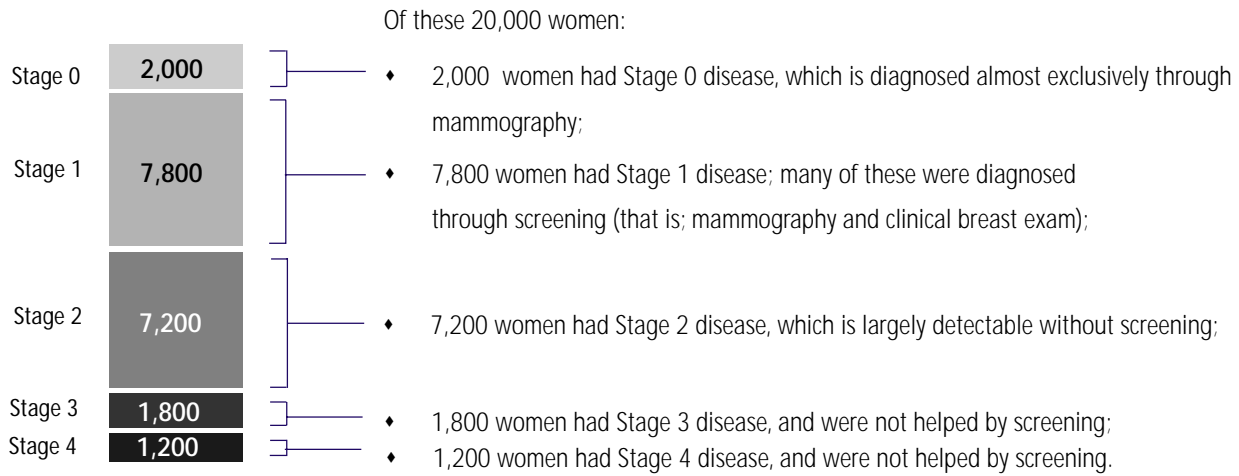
Of these 20,000 women:

Stage 0 2,000

Stage 1 7,800

Stage 2 7,200

Stage 3 1,800

Stage 4 1,200

- 2,000 women had Stage 0 disease, which is diagnosed almost exclusively through mammography;
- 7,800 women had Stage 1 disease; many of these were diagnosed through screening (that is; mammography and clinical breast exam);
- 7,200 women had Stage 2 disease, which is largely detectable without screening;
- 1,800 women had Stage 3 disease, and were not helped by screening;
- 1,200 women had Stage 4 disease, and were not helped by screening.